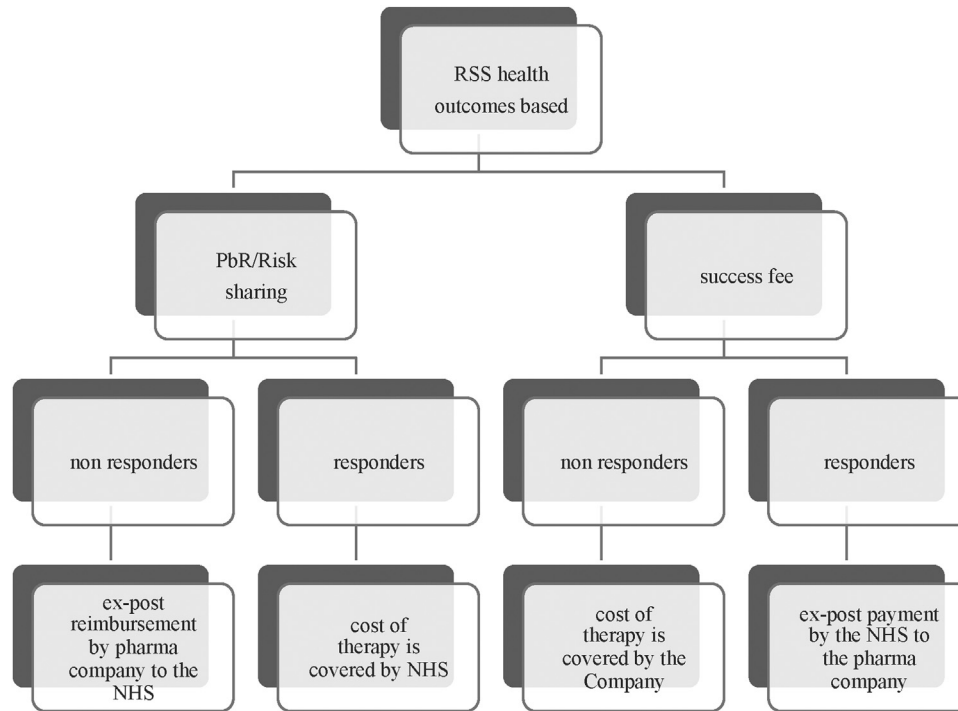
RSS health outcomes based

PbR/Risk sharing

success fee

non responders

responders

non responders

responders

ex-post reimbursement by pharma company to the NHS

cost of therapy is covered by NHS

cost of therapy is covered by the Company

ex-post payment by the NHS to the pharma company